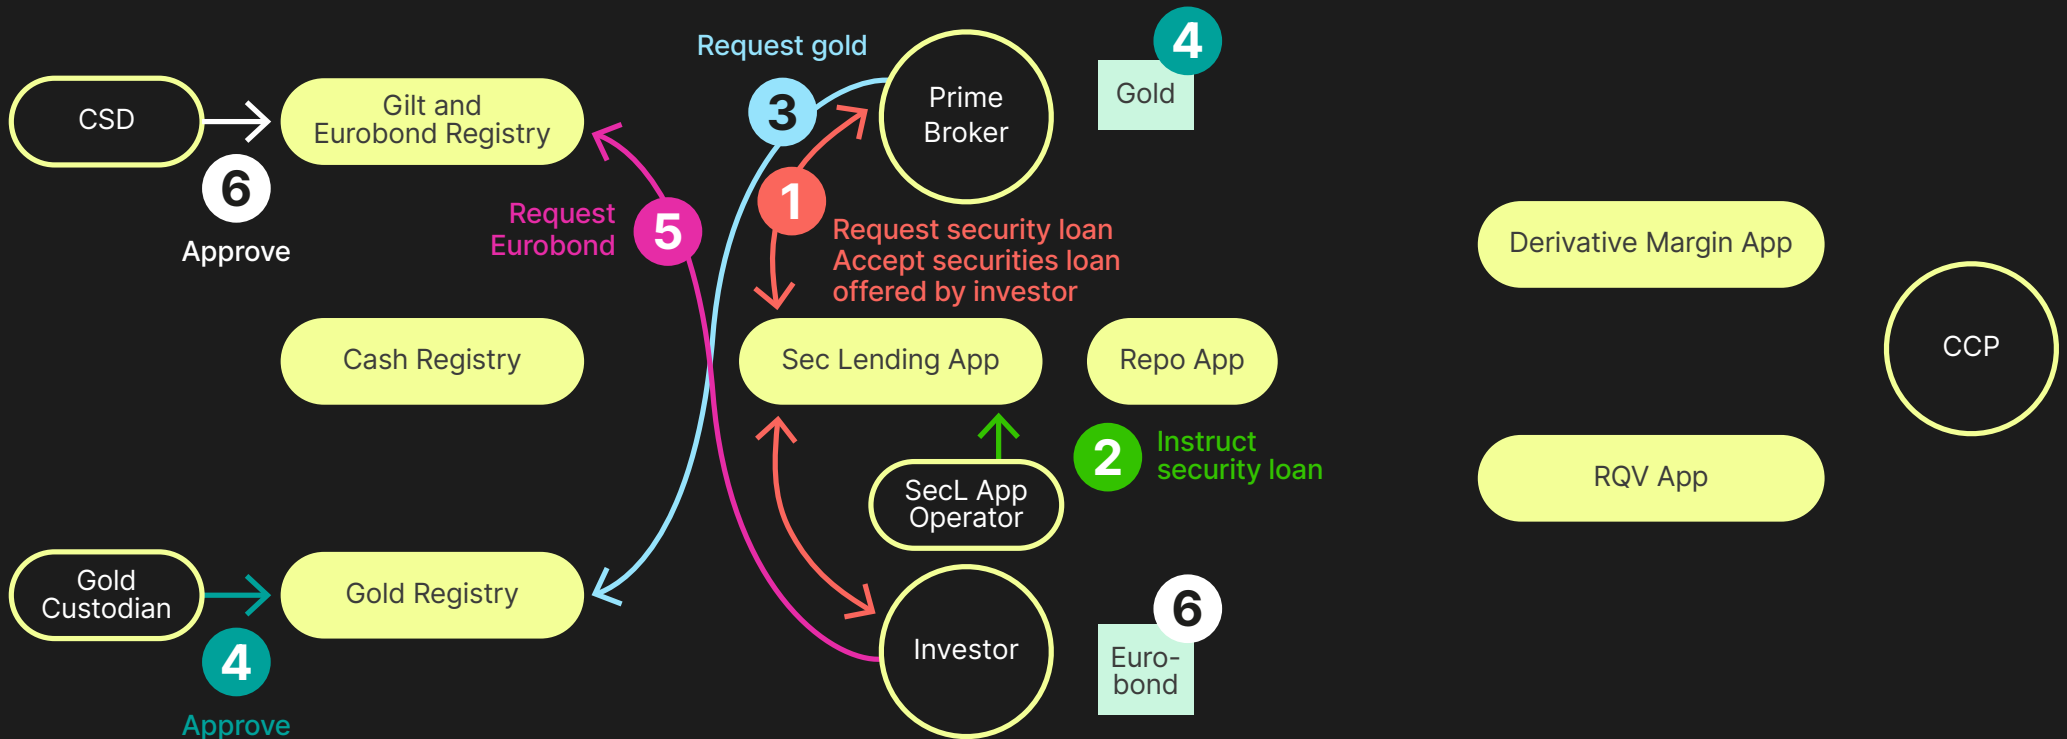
CSD

Gilt and Eurobond Registry

6

Approve

Request gold

3

Prime Broker

4

Gold

1

Request security loan
Accept securities loan offered by investor

Request Eurobond

5

Derivative Margin App

CCP

Cash Registry

Sec Lending App

Repo App

2

Instruct security loan

SecL App Operator

RQV App

Gold Custodian

Gold Registry

4

Approve

Investor

6

Euro-bond